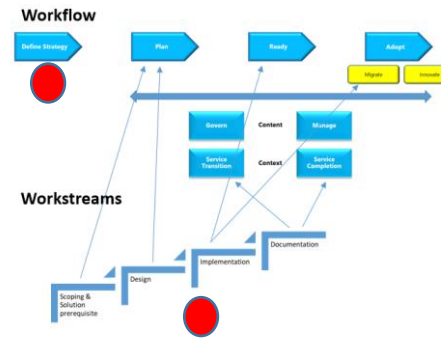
Workflow

Define Strategy

Plan

Ready

Adopt

Migrate

Innovate

Govern

Content

Manage

Service Transition

Context

Service Completion

Workstreams

Documentation

Implementation

Design

Scoping & Solution prerequisite